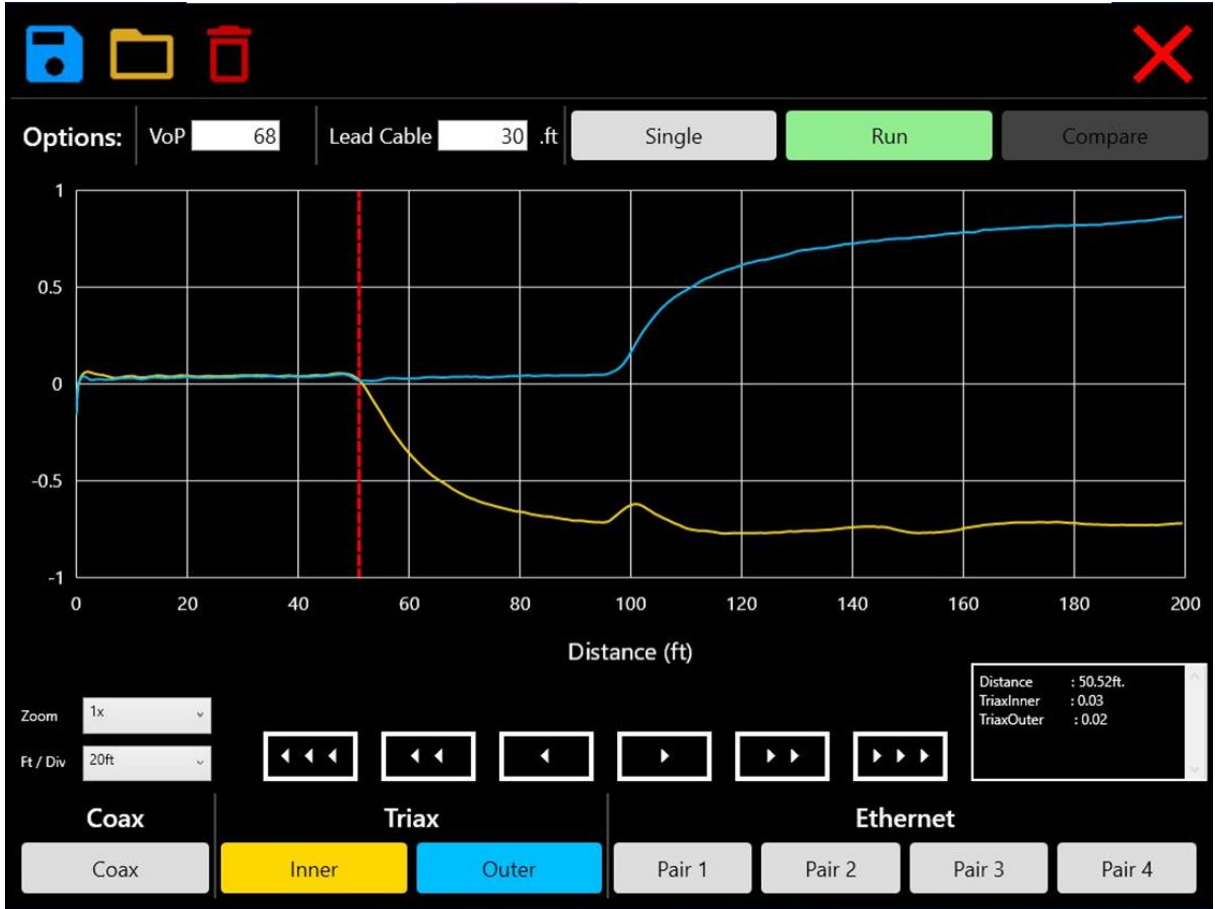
Options: VoP 68 Lead Cable 30 .ft Single Run Compare

1
0.5
0
-0.5
-1

0 20 40 60 80 100 120 140 160 180 200

Distance (ft)

Zoom 1x
Ft / Div 20ft

Distance : 50.52ft.
TriaxInner : 0.03
TriaxOuter : 0.02

Coax
Coax

Triax
Inner Outer

Ethernet
Pair 1 Pair 2 Pair 3 Pair 4